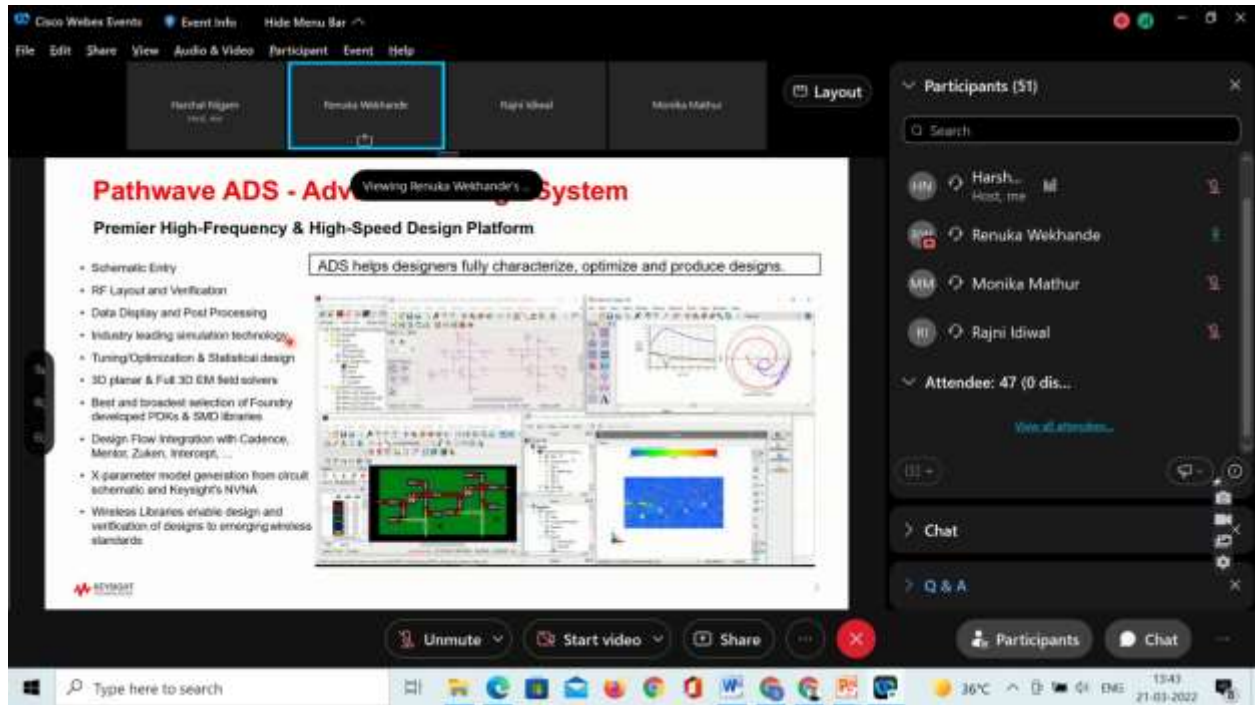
Cisco Webex Events   Event Info   Hide Menu Bar

File  Edit  Share  View  Audio & Video  Participant  Event  Help

Harshal Nigam
Host, me

Renuka Wekhande

Rajni Idiwal

Monika Mathur

Layout

Participants (51)

Search

Harsh...
Host, me

Renuka Wekhande

Monika Mathur

Rajni Idiwal

Attendee: 47 (0 dis...

View all attendees

Chat

Q & A

Pathwave ADS - Adv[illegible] System

Viewing Renuka Wekhande's ...

Premier High-Frequency & High-Speed Design Platform

ADS helps designers fully characterize, optimize and produce designs.

• Schematic Entry
• RF Layout and Verification
• Data Display and Post Processing
• Industry leading simulation technology
• Tuning/Optimization & Statistical design
• 3D planar & Full 3D EM field solvers
• Best and broadest selection of Foundry developed PDKs & SMD libraries
• Design Flow Integration with Cadence, Mentor, Zuken, Intercept, ...
• X-parameter model generation from circuit schematic and Keysight's NVNA
• Wireless Libraries enable design and verification of designs to emerging wireless standards

KEYSIGHT

Unmute   Start video   Share

Participants   Chat

Type here to search

36°C  ENG  13:43  21-03-2022